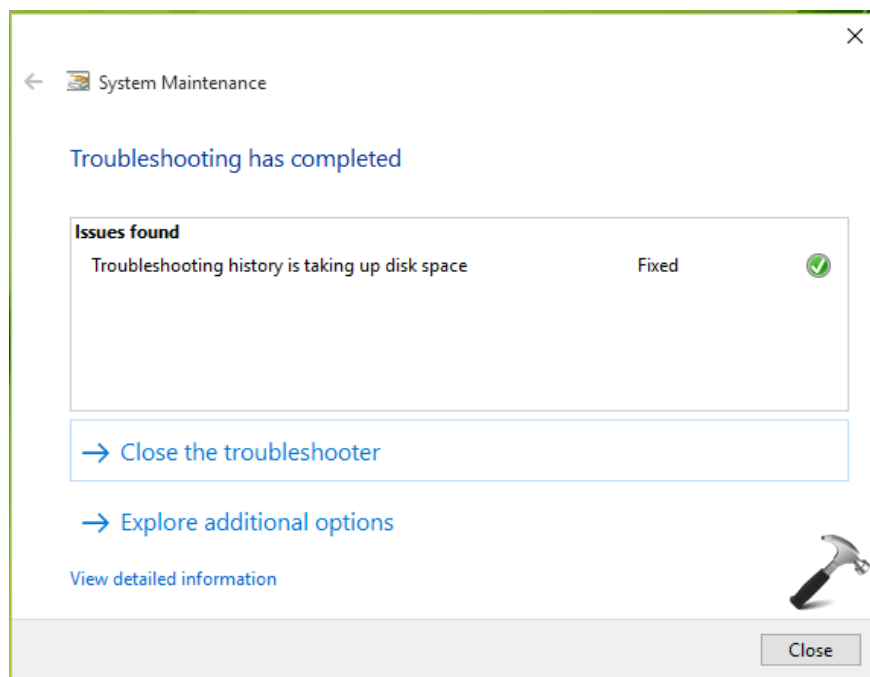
System Maintenance

Troubleshooting has completed

Issues found

| | |
|---|---|
| Troubleshooting history is taking up disk space | Fixed |

→ Close the troubleshooter

→ Explore additional options

View detailed information

Close